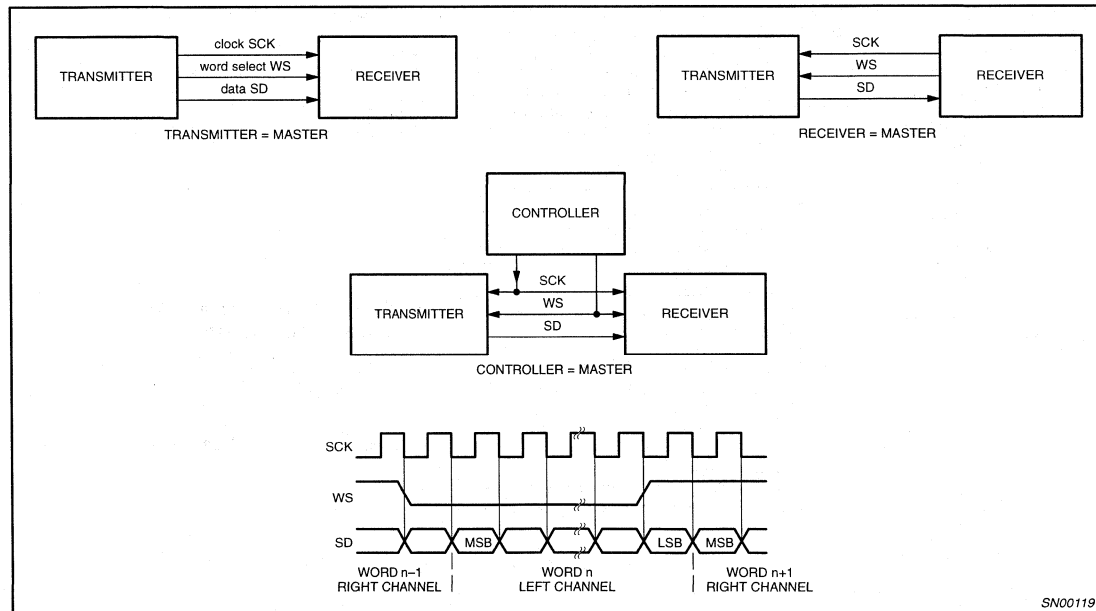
TRANSMITTER

clock SCK

word select WS

data SD

RECEIVER

TRANSMITTER = MASTER

TRANSMITTER

SCK

WS

SD

RECEIVER

RECEIVER = MASTER

CONTROLLER

TRANSMITTER

SCK

WS

SD

RECEIVER

CONTROLLER = MASTER

SCK

WS

SD

MSB

LSB

MSB

WORD n−1
RIGHT CHANNEL

WORD n
LEFT CHANNEL

WORD n+1
RIGHT CHANNEL

SN00119